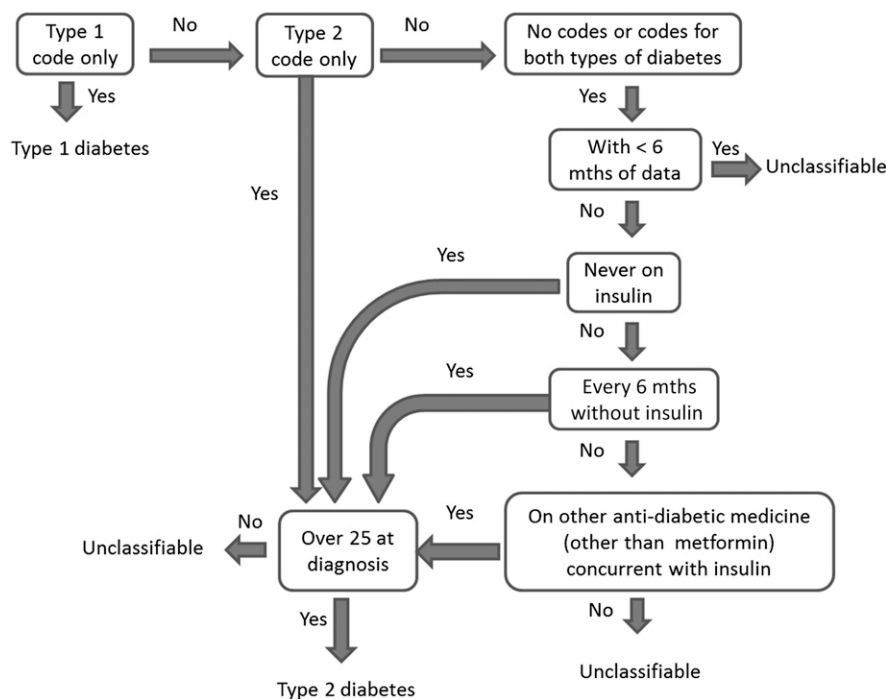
Type 1 code only

No

Type 2 code only

No

No codes or codes for both types of diabetes

Yes

Type 1 diabetes

Yes

With < 6 mths of data

Yes

Unclassifiable

Yes

No

Yes

Never on insulin

No

Yes

Every 6 mths without insulin

No

No

Unclassifiable

Over 25 at diagnosis

Yes

On other anti-diabetic medicine (other than metformin) concurrent with insulin

Yes

No

Type 2 diabetes

Unclassifiable